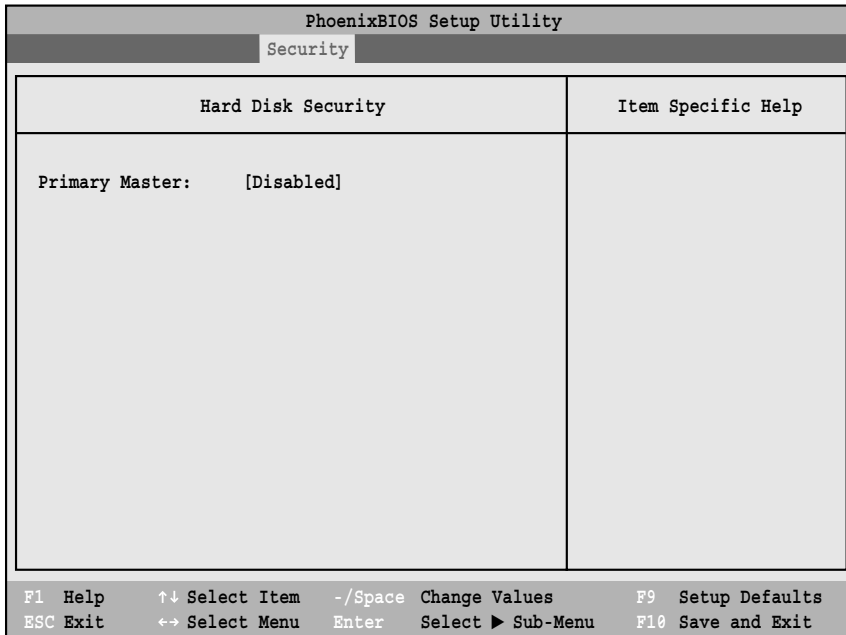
PhoenixBIOS Setup Utility

Security

Hard Disk Security

Item Specific Help

Primary Master: [Disabled]

F1 Help ↑↓ Select Item -/Space Change Values F9 Setup Defaults
ESC Exit ↔ Select Menu Enter Select ▶ Sub-Menu F10 Save and Exit